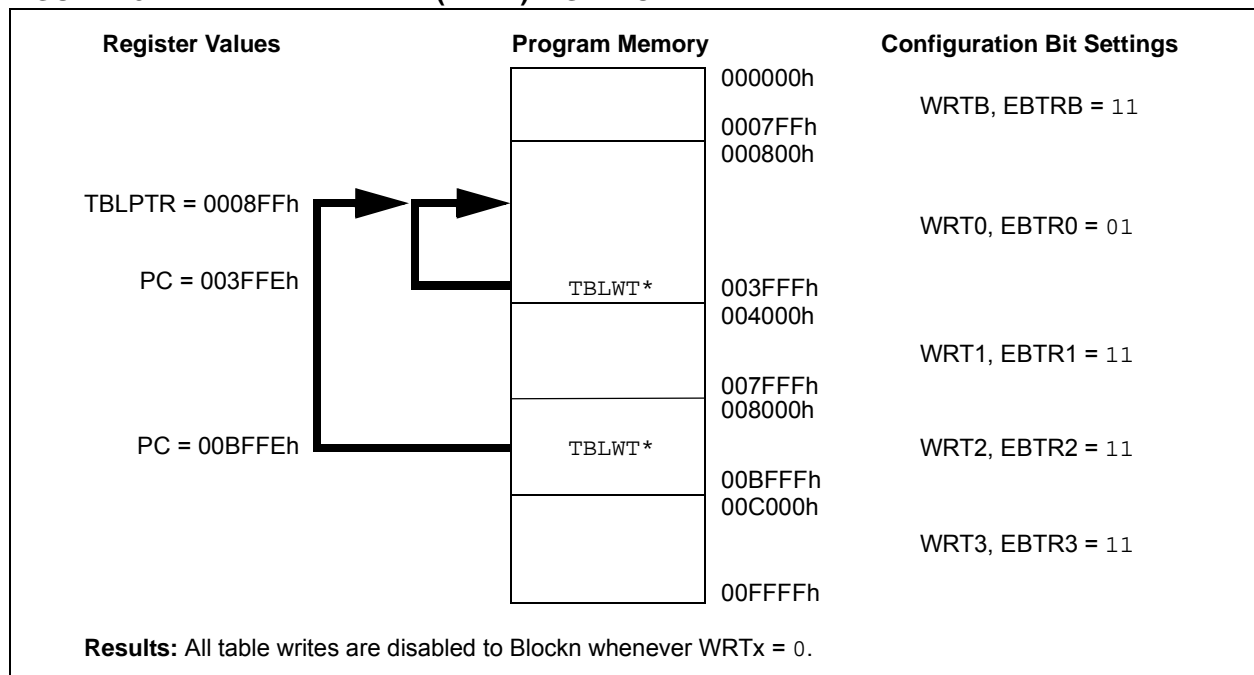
Register Values

Program Memory

Configuration Bit Settings

000000h

WRTB, EBTRB = 11

0007FFh
000800h

TBLPTR = 0008FFh

WRT0, EBTR0 = 01

PC = 003FFEh

TBLWT*

003FFFh
004000h

WRT1, EBTR1 = 11

007FFFh
008000h

PC = 00BFFEh

TBLWT*

WRT2, EBTR2 = 11

00BFFFh
00C000h

WRT3, EBTR3 = 11

00FFFFh

**Results:** All table writes are disabled to Blockn whenever WRTx = 0.